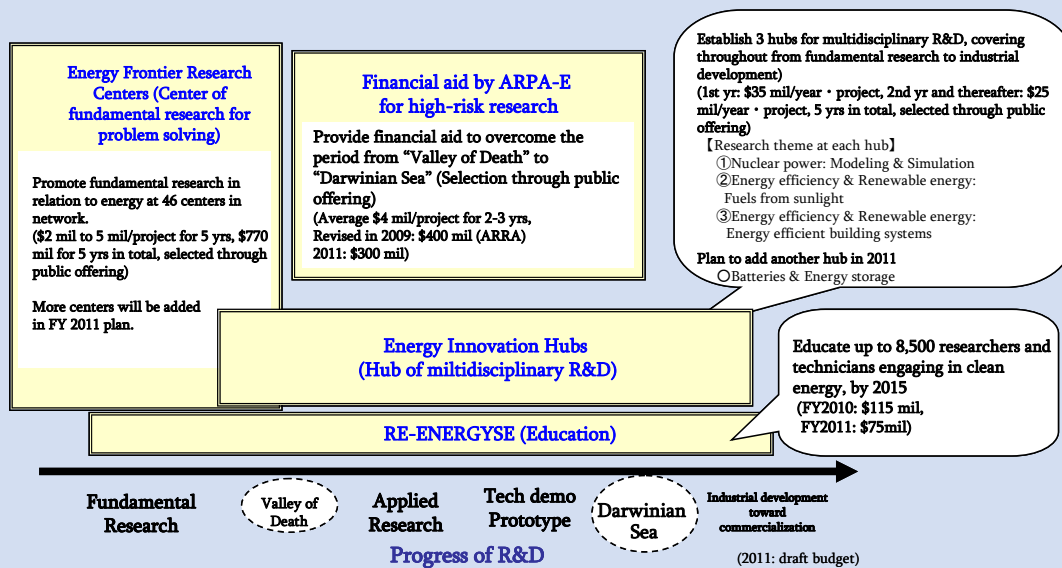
Energy Frontier Research Centers (Center of fundamental research for problem solving)

Promote fundamental research in relation to energy at 46 centers in network.
($2 mil to 5 mil/project for 5 yrs, $770 mil for 5 yrs in total, selected through public offering)

More centers will be added in FY 2011 plan.

Financial aid by ARPA-E for high-risk research

Provide financial aid to overcome the period from "Valley of Death" to "Darwinian Sea" (Selection through public offering)
(Average $4 mil/project for 2-3 yrs,
Revised in 2009: $400 mil (ARRA)
2011: $300 mil)

Establish 3 hubs for multidisciplinary R&D, covering throughout from fundamental research to industrial development)
(1st yr: $35 mil/year・project, 2nd yr and thereafter: $25 mil/year・project, 5 yrs in total, selected through public offering)
【Research theme at each hub】
①Nuclear power: Modeling & Simulation
②Energy efficiency & Renewable energy: Fuels from sunlight
③Energy efficiency & Renewable energy: Energy efficient building systems
Plan to add another hub in 2011
○Batteries & Energy storage

Energy Innovation Hubs
(Hub of miltidisciplinary R&D)

Educate up to 8,500 researchers and technicians engaging in clean energy, by 2015
(FY2010: $115 mil,
FY2011: $75mil)

RE-ENERGYSE (Education)

Fundamental Research

Valley of Death

Applied Research

Tech demo Prototype

Darwinian Sea

Industrial development toward commercialization

Progress of R&D

(2011: draft budget)